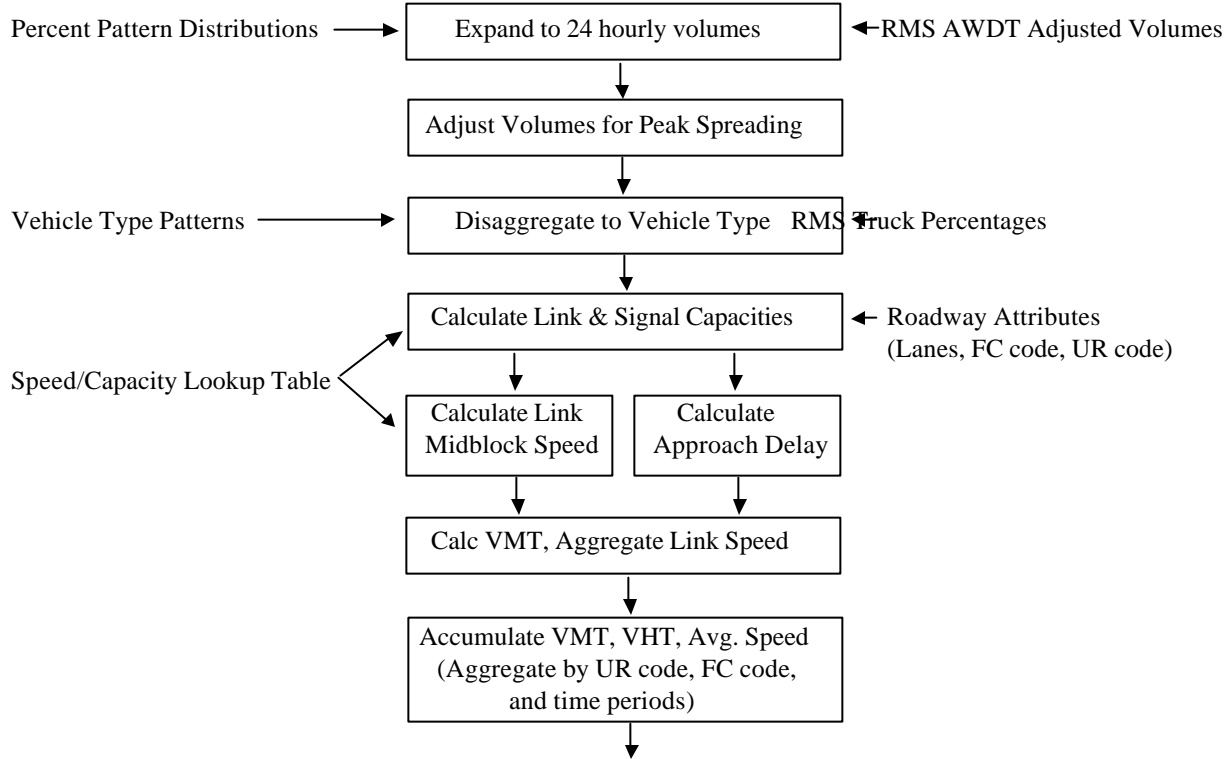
Percent Pattern Distributions

Expand to 24 hourly volumes

RMS AWDT Adjusted Volumes

Adjust Volumes for Peak Spreading

Vehicle Type Patterns

Disaggregate to Vehicle Type

RMS Truck Percentages

Calculate Link & Signal Capacities

Roadway Attributes (Lanes, FC code, UR code)

Speed/Capacity Lookup Table

Calculate Link Midblock Speed

Calculate Approach Delay

Calc VMT, Aggregate Link Speed

Accumulate VMT, VHT, Avg. Speed (Aggregate by UR code, FC code, and time periods)